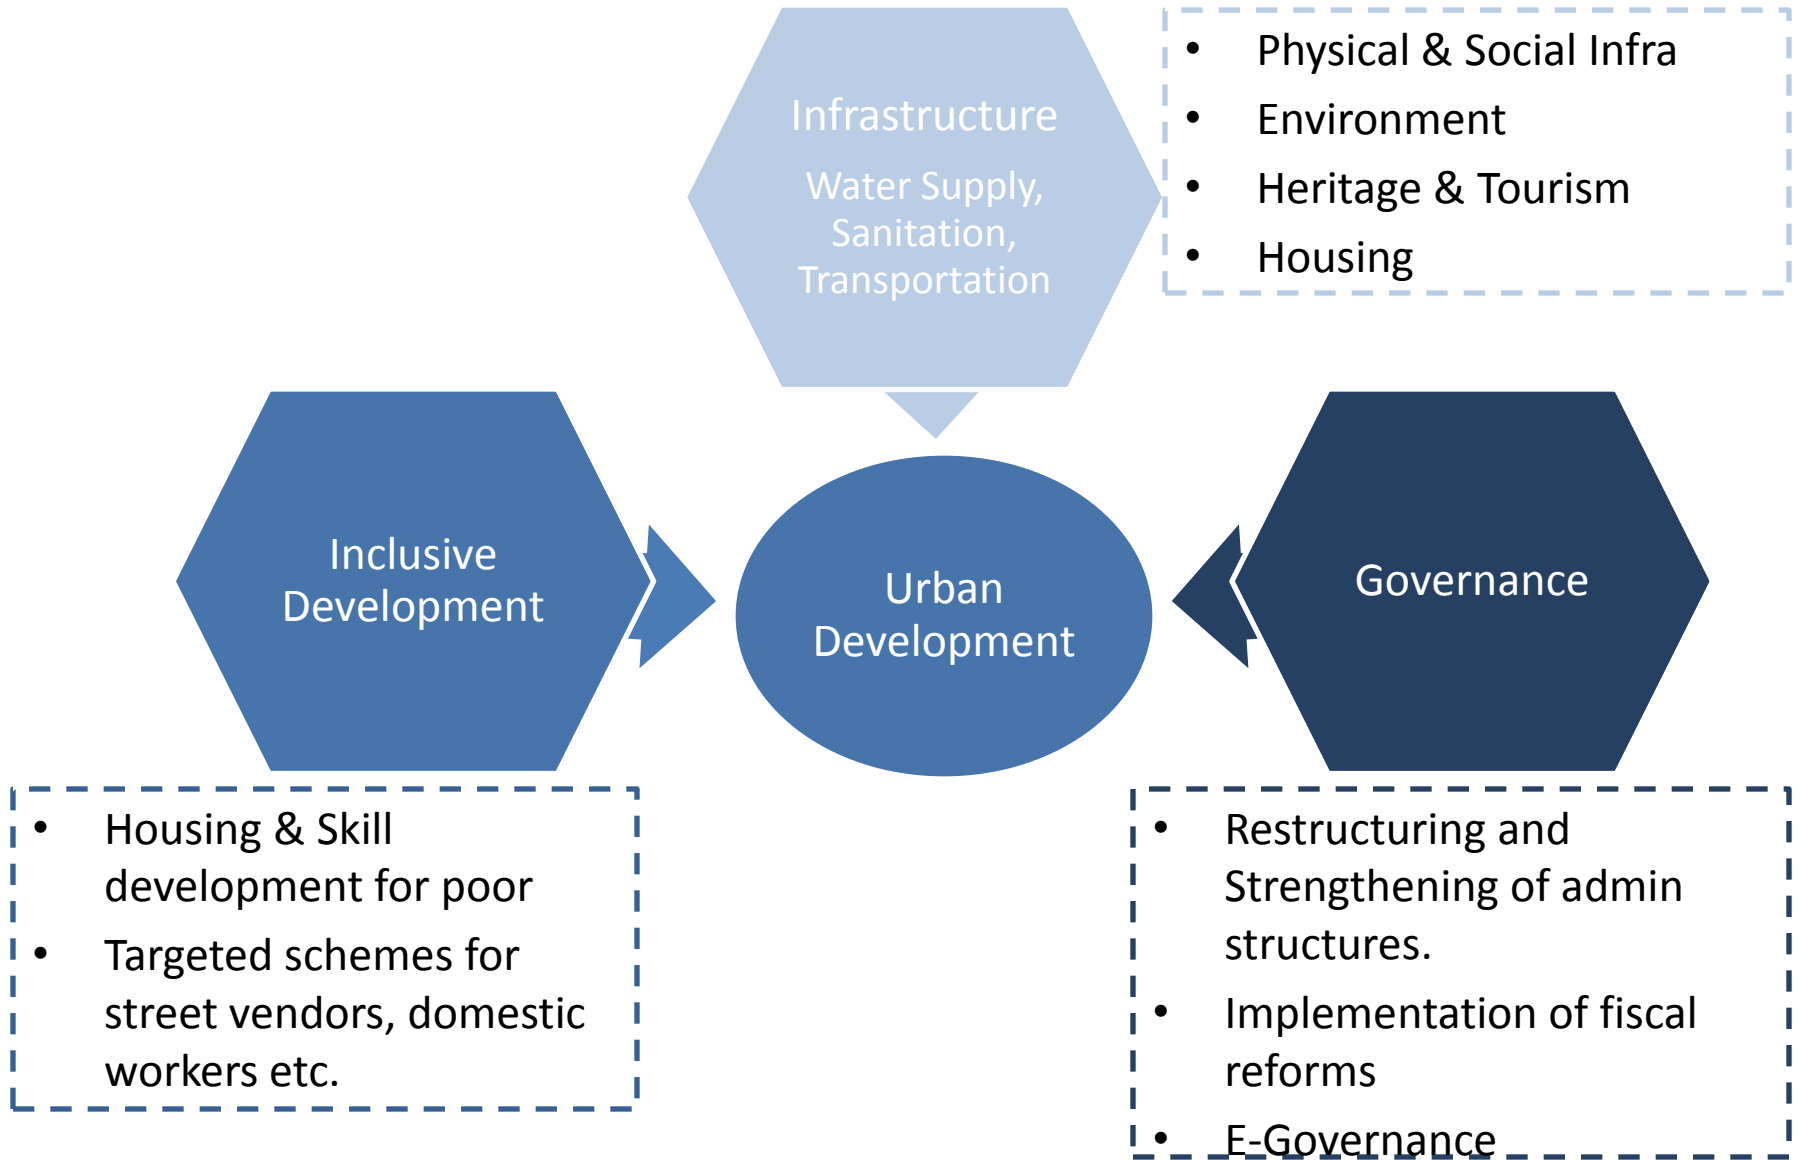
Infrastructure

Water Supply, Sanitation, Transportation

- Physical & Social Infra
- Environment
- Heritage & Tourism
- Housing

Inclusive Development

Urban Development

Governance

- Housing & Skill development for poor
- Targeted schemes for street vendors, domestic workers etc.

- Restructuring and Strengthening of admin structures.
- Implementation of fiscal reforms
- E-Governance